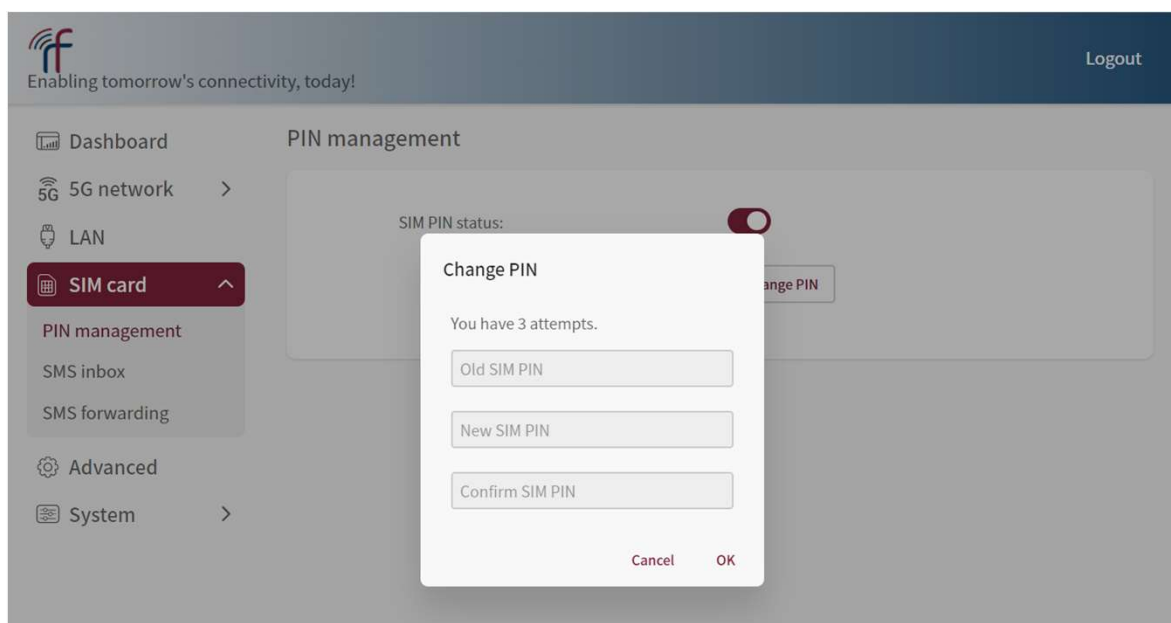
Enabling tomorrow's connectivity, today!

Logout

Dashboard

5G network

LAN

SIM card

PIN management

SMS inbox

SMS forwarding

Advanced

System

PIN management

SIM PIN status:

ange PIN

Change PIN

You have 3 attempts.

Old SIM PIN

New SIM PIN

Confirm SIM PIN

Cancel OK